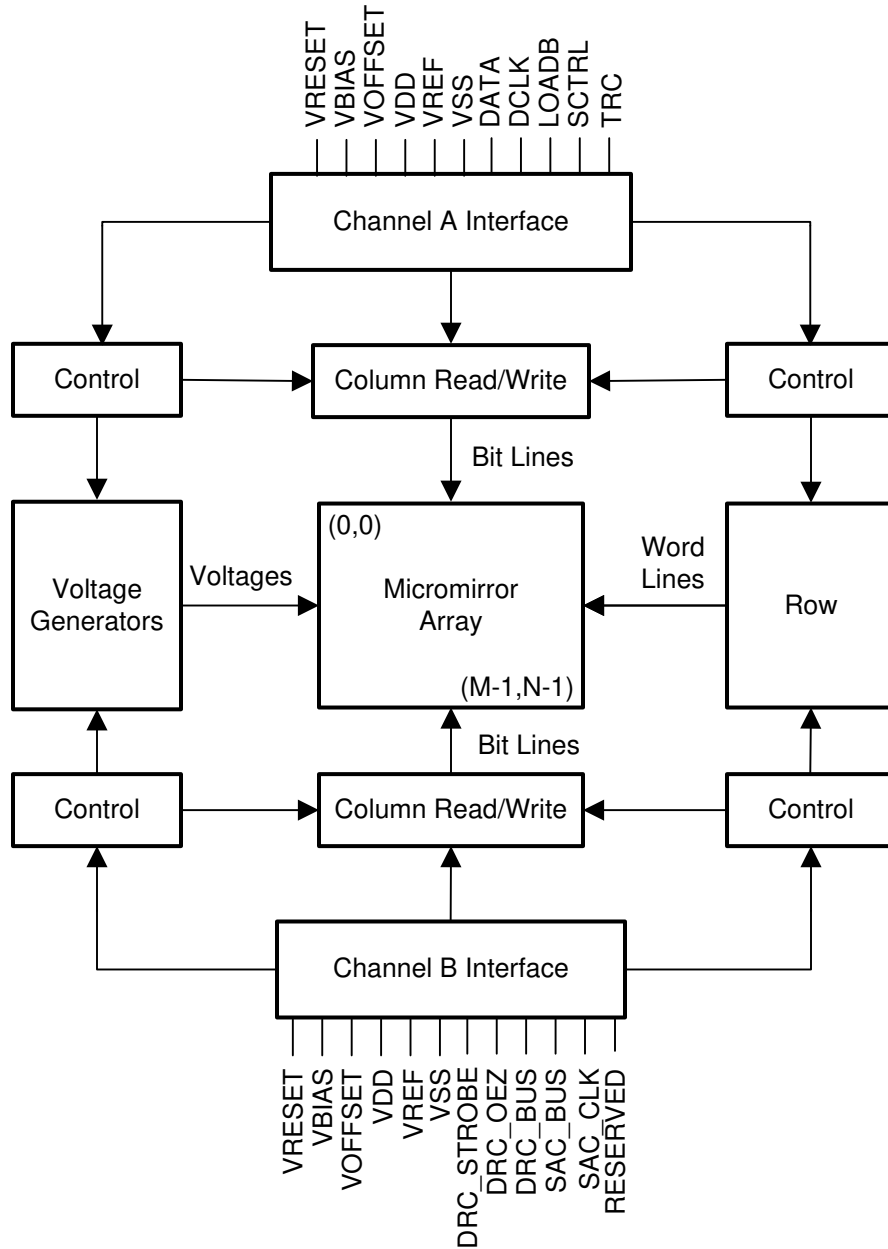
VRESET
VBIAS
VOFFSET
VDD
VREF
VSS
DATA
DCLK
LOADB
SCTRL
TRC

Channel A Interface

Control

Column Read/Write

Control

Bit Lines

Voltage Generators

Voltages

(0,0)

Micromirror Array

(M-1,N-1)

Word Lines

Row

Bit Lines

Control

Column Read/Write

Control

Channel B Interface

VRESET
VBIAS
VOFFSET
VDD
VREF
VSS
DRC_STROBE
DRC_OEZ
DRC_BUS
SAC_BUS
SAC_CLK
RESERVED